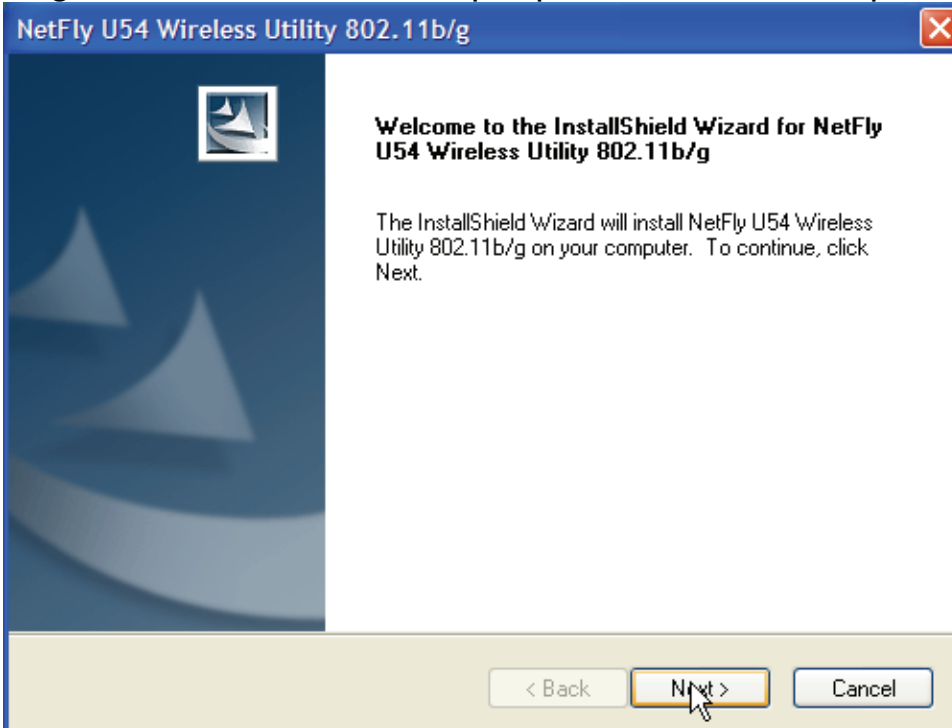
NetFly U54 Wireless Utility 802.11b/g

Welcome to the InstallShield Wizard for NetFly U54 Wireless Utility 802.11b/g

The InstallShield Wizard will install NetFly U54 Wireless Utility 802.11b/g on your computer. To continue, click Next.

< Back Next > Cancel